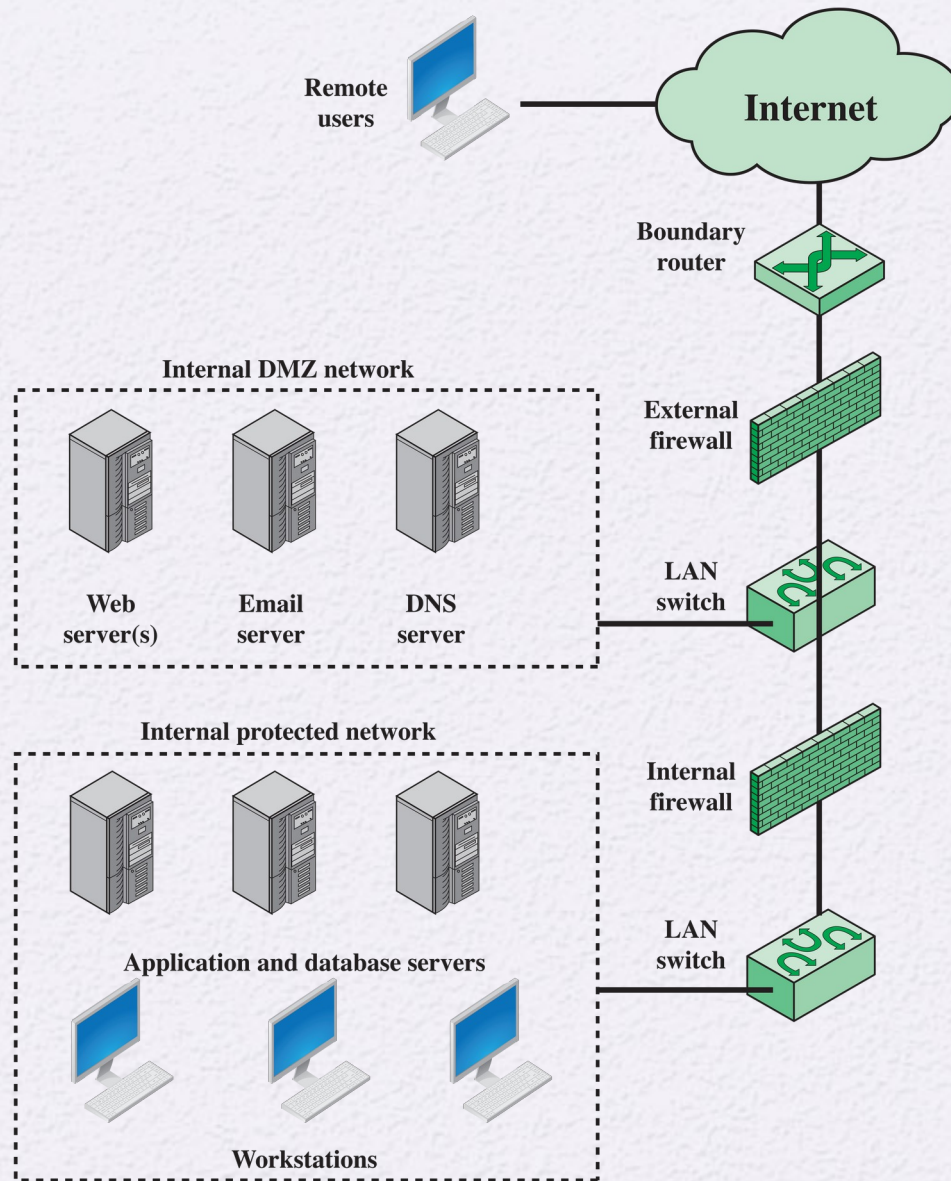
Remote users

Internet

Boundary router

Internal DMZ network

External firewall

Web server(s)

Email server

DNS server

LAN switch

Internal protected network

Internal firewall

LAN switch

Application and database servers

Workstations